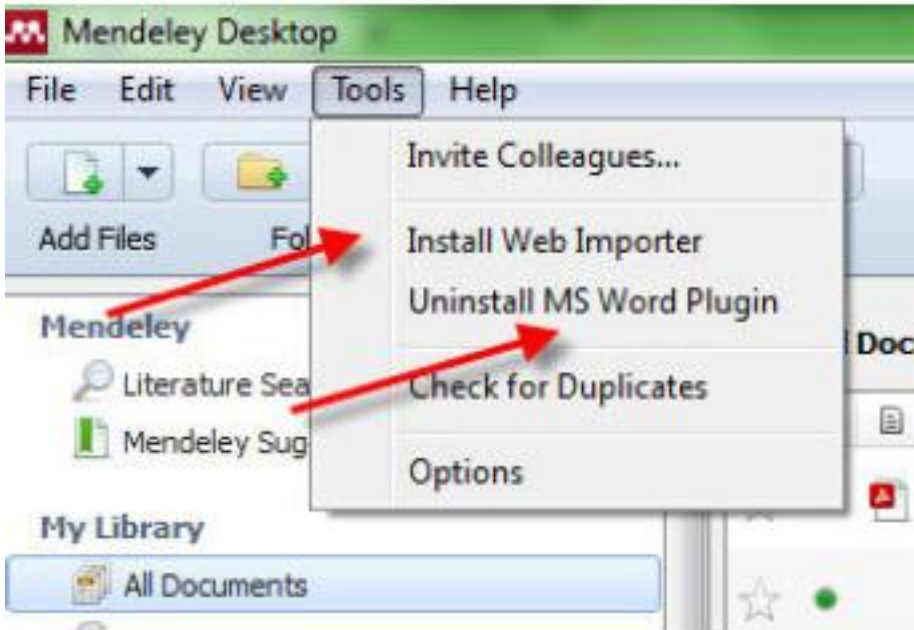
Mendeley Desktop

File Edit View Tools Help

Add Files Fol

Invite Colleagues...

Install Web Importer

Uninstall MS Word Plugin

Check for Duplicates

Options

Mendeley

Literature Sea

Mendeley Sug

My Library

All Documents

l Doc